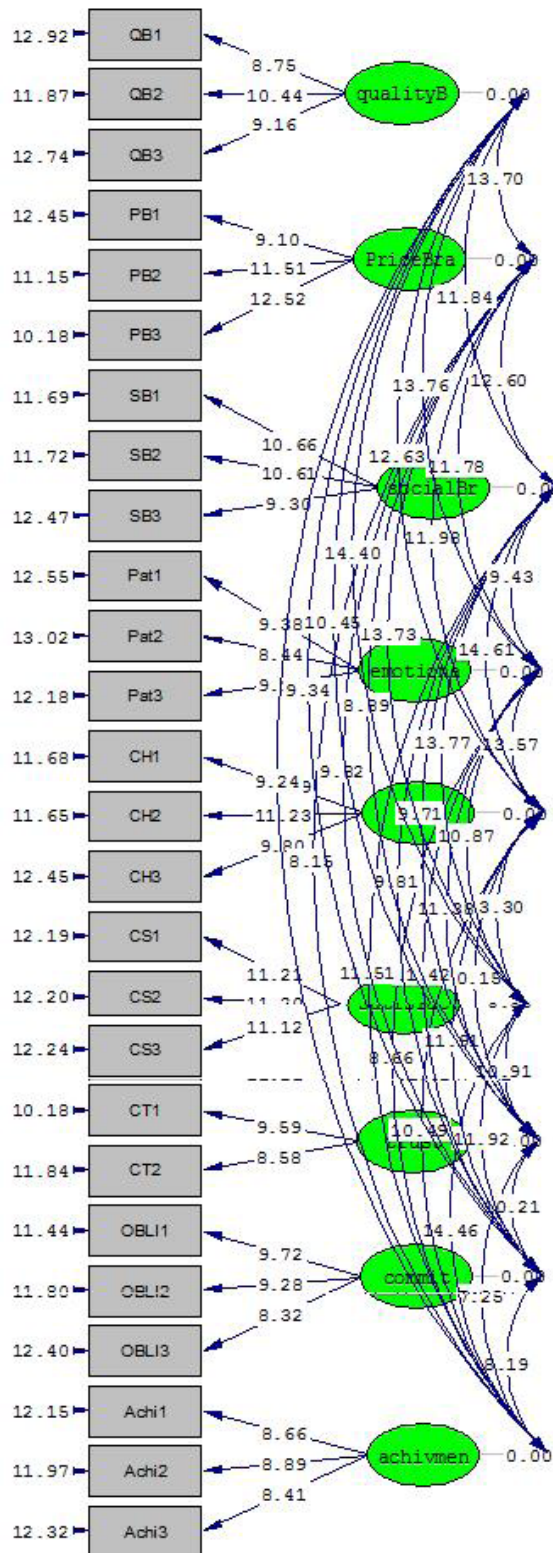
12.92 QB1
11.87 QB2
12.74 QB3
12.45 PB1
11.15 PB2
10.18 PB3
11.69 SB1
11.72 SB2
12.47 SB3
12.55 Pat1
13.02 Pat2
12.18 Pat3
11.68 CH1
11.65 CH2
12.45 CH3
12.19 CS1
12.20 CS2
12.24 CS3
10.18 CT1
11.84 CT2
11.44 OBLI1
11.80 OBLI2
12.40 OBLI3
12.15 Achi1
11.97 Achi2
12.32 Achi3

8.75
10.44
9.16
qualityB
0.00
13.70
9.10
11.51
12.52
PriceBra
0.00
11.84
13.76
12.60
10.66
10.61
9.30
12.63
11.78
socialBr
0.00
11.98
14.40
9.43
9.38
10.45
8.44
9.34
13.73
14.61
emotiona
0.00
8.89
13.77
13.57
9.24
9.82
11.23
9.80
8.15
9.71
0.00
10.87
9.81
11.38
13.30
11.21
11.51
11.42
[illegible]
11.12
0.18
11.51
8.66
10.91
9.59
8.58
10.49
trust
11.92
0.00
0.21
14.46
9.72
9.28
8.32
commit
0.00
7.25
8.19
8.66
8.89
8.41
achivmen
0.00